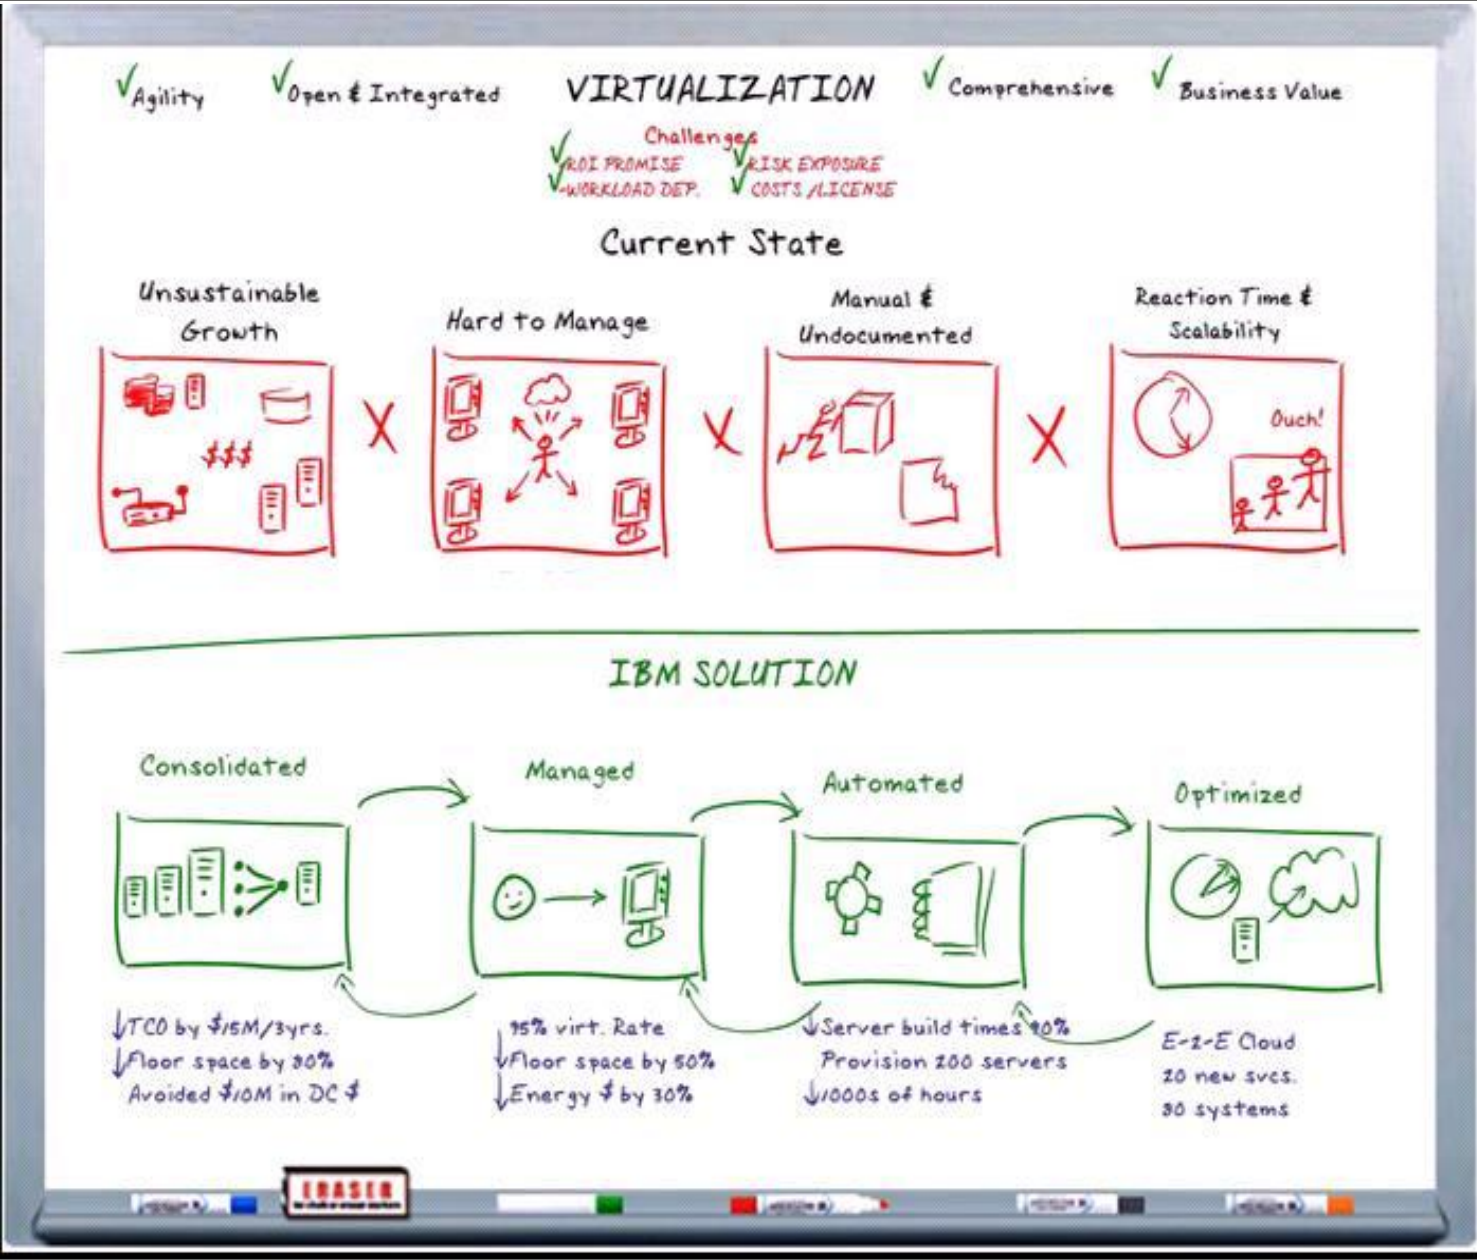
√Agility √Open & Integrated VIRTUALIZATION √Comprehensive √Business Value

Challenges
√ROI PROMISE √RISK EXPOSURE
√WORKLOAD DEP. √COSTS/LICENSE

Current State

Unsustainable Growth

$$$

X

Hard to Manage

X

Manual & Undocumented

X

Reaction Time & Scalability

Ouch!

IBM SOLUTION

Consolidated

Managed

Automated

Optimized

↓TCO by $15M/3yrs.
↓Floor space by 80%
Avoided $10M in DC $

95% virt. Rate
↓Floor space by 50%
↓Energy $ by 30%

↓Server build times 90%
Provision 200 servers
↓1000s of hours

E-2-E Cloud
20 new svcs.
80 systems

ERASER